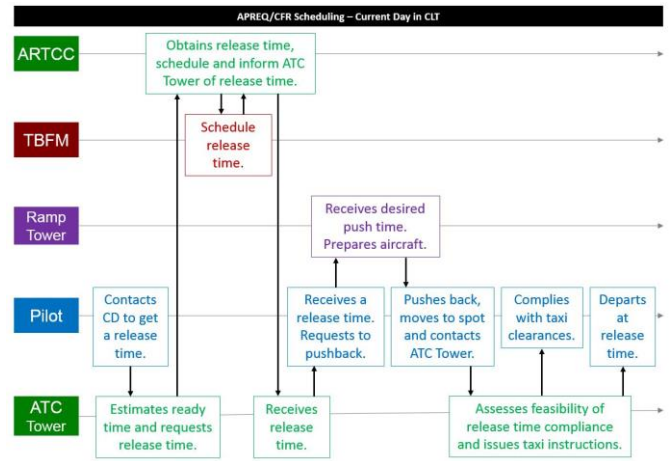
APREQ/CFR Scheduling – Current Day in CLT

ARTCC

Obtains release time, schedule and inform ATC Tower of release time.

TBFM

Schedule release time.

Ramp Tower

Receives desired push time. Prepares aircraft.

Pilot

Contacts CD to get a release time.

Receives a release time. Requests to pushback.

Pushes back, moves to spot and contacts ATC Tower.

Complies with taxi clearances.

Departs at release time.

ATC Tower

Estimates ready time and requests release time.

Receives release time.

Assesses feasibility of release time compliance and issues taxi instructions.